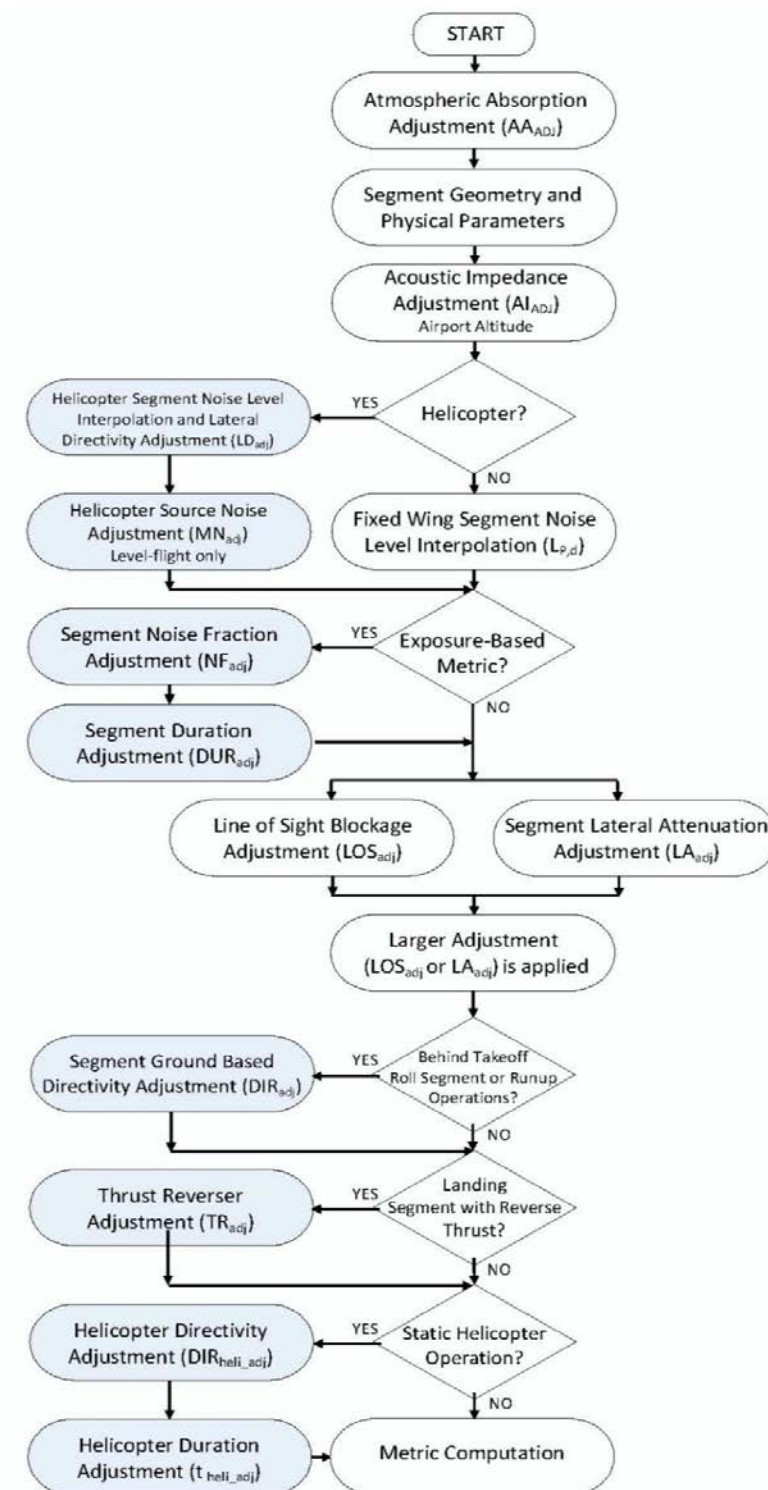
START

Atmospheric Absorption Adjustment ($AA_{ADJ}$)

Segment Geometry and Physical Parameters

Acoustic Impedance Adjustment ($AI_{ADJ}$)
Airport Altitude

Helicopter?

YES

Helicopter Segment Noise Level Interpolation and Lateral Directivity Adjustment ($LD_{adj}$)

NO

Helicopter Source Noise Adjustment ($MN_{adj}$)
Level-flight only

Fixed Wing Segment Noise Level Interpolation ($L_{P,d}$)

Exposure-Based Metric?

YES

Segment Noise Fraction Adjustment ($NF_{adj}$)

NO

Segment Duration Adjustment ($DUR_{adj}$)

Line of Sight Blockage Adjustment ($LOS_{adj}$)

Segment Lateral Attenuation Adjustment ($LA_{adj}$)

Larger Adjustment ($LOS_{adj}$ or $LA_{adj}$) is applied

Behind Takeoff Roll Segment or Runup Operations?

YES

Segment Ground Based Directivity Adjustment ($DIR_{adj}$)

NO

Landing Segment with Reverse Thrust?

YES

Thrust Reverser Adjustment ($TR_{adj}$)

NO

Static Helicopter Operation?

YES

Helicopter Directivity Adjustment ($DIR_{heli\_adj}$)

NO

Helicopter Duration Adjustment ($t_{heli\_adj}$)

Metric Computation